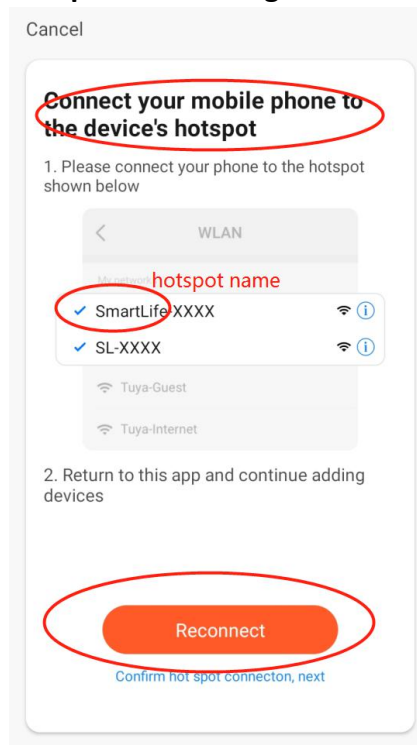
Cancel

Connect your mobile phone to the device's hotspot

1. Please connect your phone to the hotspot shown below

WLAN

My network

hotspot name

SmartLife-XXXX

SL-XXXX

Tuya-Guest

Tuya-Internet

2. Return to this app and continue adding devices

Reconnect

Confirm hot spot connecton, next